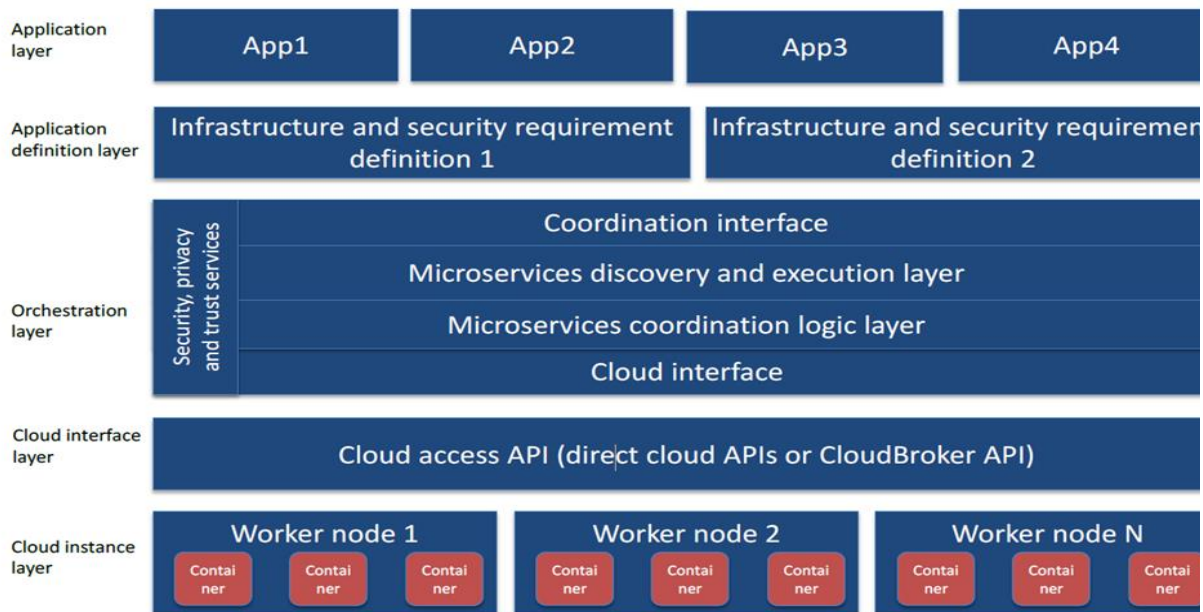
Application layer

App1

App2

App3

App4

Application definition layer

Infrastructure and security requirement definition 1

Infrastructure and security requiremen definition 2

Orchestration layer

Security, privacy and trust services

Coordination interface

Microservices discovery and execution layer

Microservices coordination logic layer

Cloud interface

Cloud interface layer

Cloud access API (direct cloud APIs or CloudBroker API)

Cloud instance layer

Worker node 1

Container

Container

Container

Worker node 2

Container

Container

Container

Worker node N

Container

Container

Contai ner